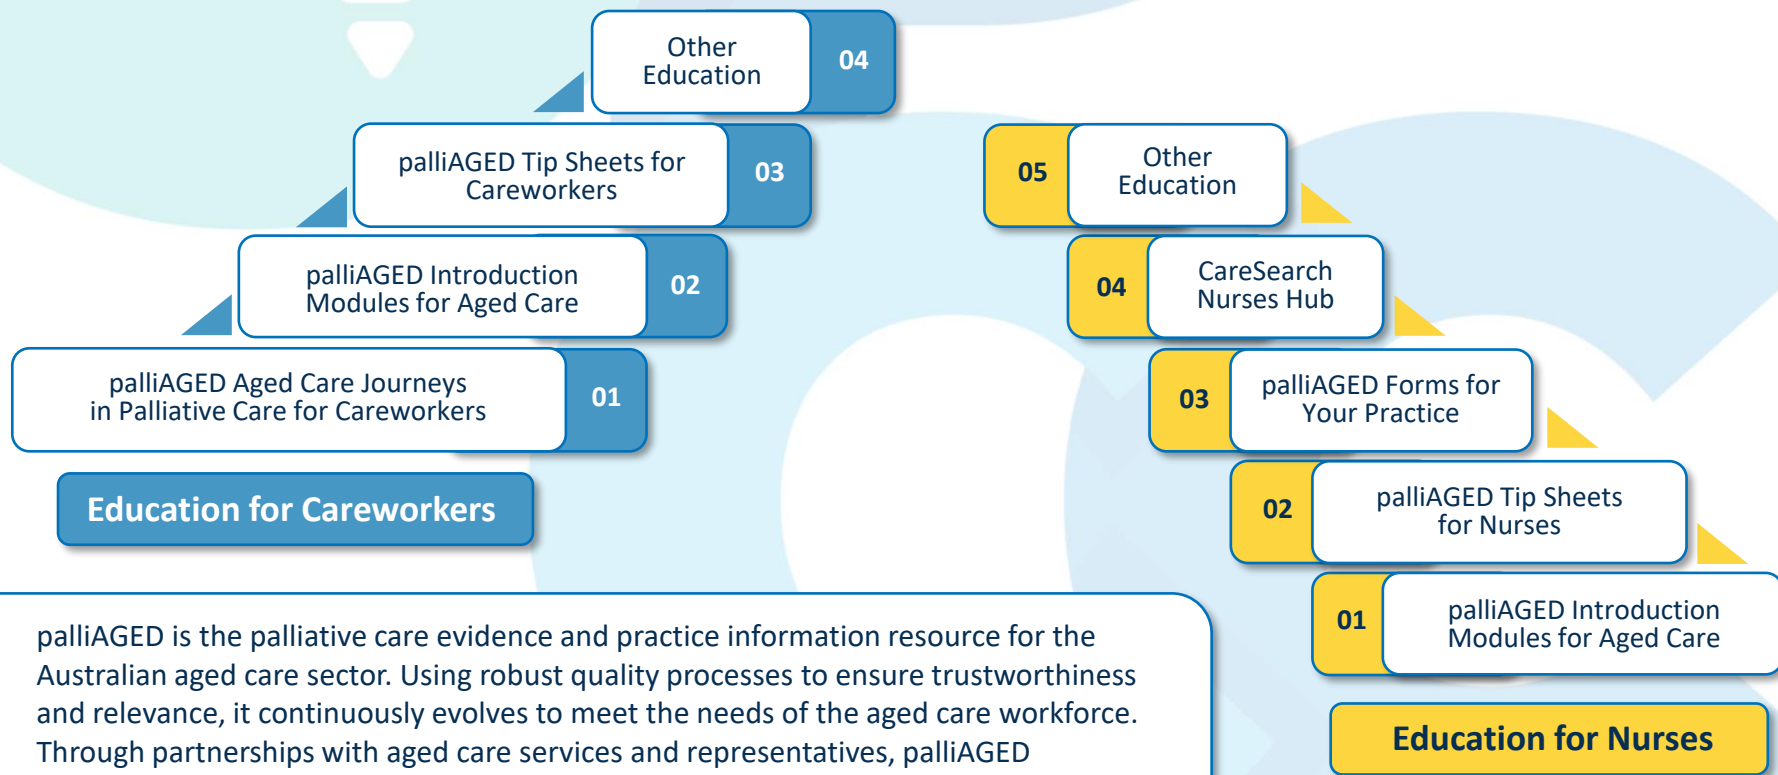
Other Education 04

palliAGED Tip Sheets for Careworkers 03

palliAGED Introduction Modules for Aged Care 02

palliAGED Aged Care Journeys in Palliative Care for Careworkers 01

Education for Careworkers

05 Other Education

04 CareSearch Nurses Hub

03 palliAGED Forms for Your Practice

02 palliAGED Tip Sheets for Nurses

01 palliAGED Introduction Modules for Aged Care

Education for Nurses

palliAGED is the palliative care evidence and practice information resource for the Australian aged care sector. Using robust quality processes to ensure trustworthiness and relevance, it continuously evolves to meet the needs of the aged care workforce. Through partnerships with aged care services and representatives, palliAGED